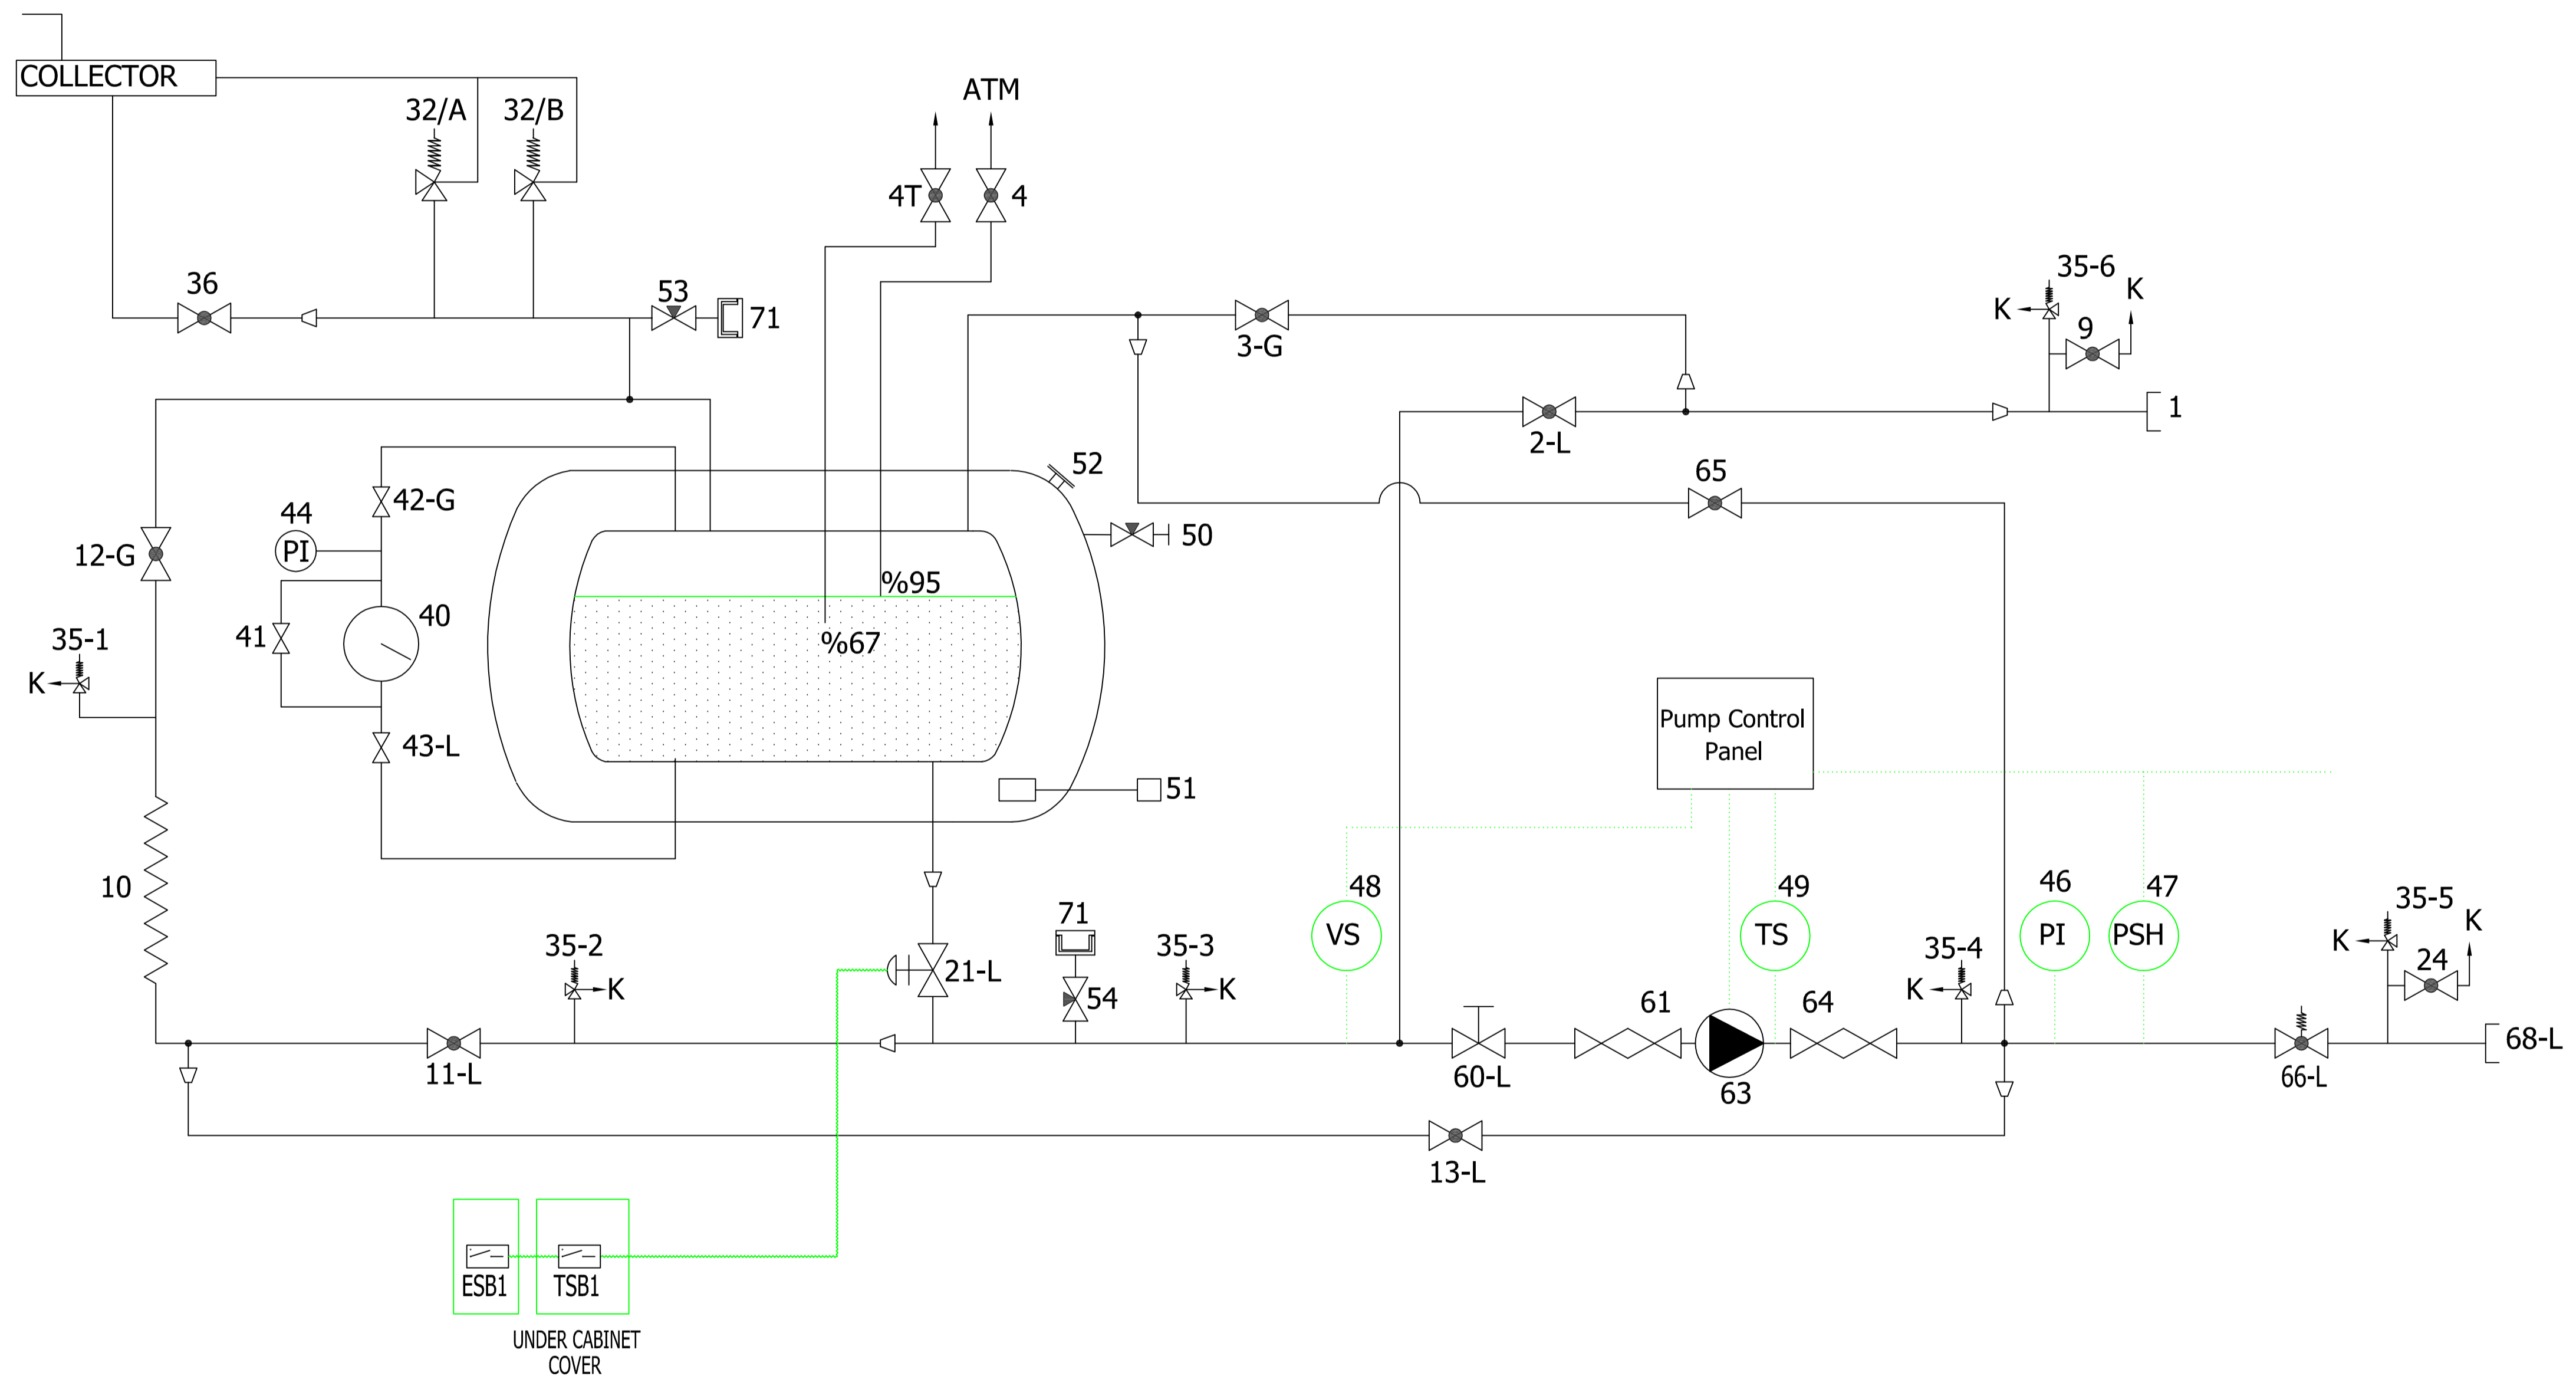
COLLECTOR
32/A
32/B
ATM
4T
4
36
53
71
3-G
35-6
K
K
9
1
2-L
52
65
12-G
42-G
44
PI
50
%95
40
41
%67
35-1
K
43-L
Pump Control Panel
51
10
48
VS
49
TS
46
PI
47
PSH
71
35-2
K
21-L
35-3
K
54
35-4
K
35-5
K
K
24
61
64
11-L
60-L
63
66-L
68-L
13-L
ESB1
TSB1
UNDER CABINET COVER